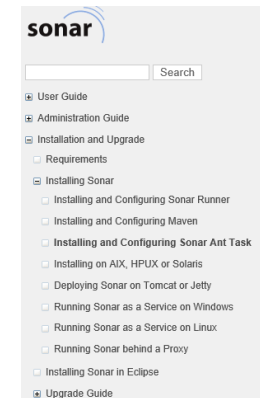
sonar

Search

User Guide

Administration Guide

Installation and Upgrade

Requirements

Installing Sonar

Installing and Configuring Sonar Runner

Installing and Configuring Maven

Installing and Configuring Sonar Ant Task

Installing on AIX, HPUX or Solaris

Deploying Sonar on Tomcat or Jetty

Running Sonar as a Service on Windows

Running Sonar as a Service on Linux

Running Sonar behind a Proxy

Installing Sonar in Eclipse

Upgrade Guide